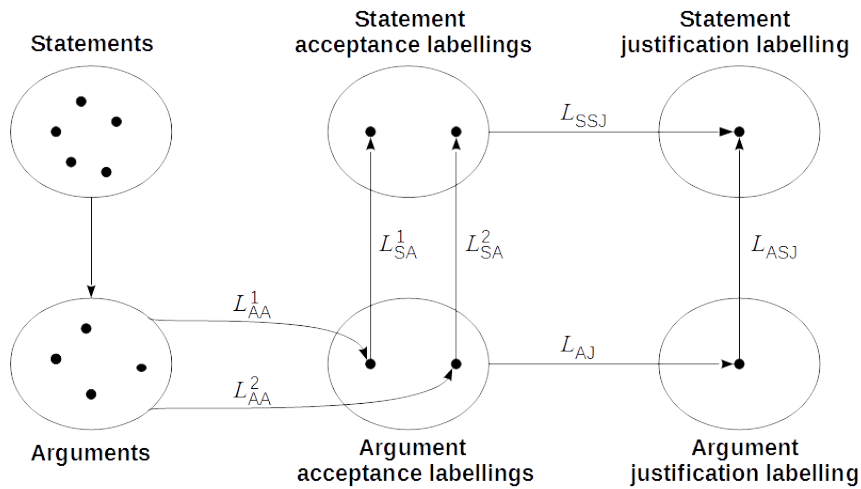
Statements

Statement acceptance labellings

Statement justification labelling

$L_{\text{SSJ}}$

$L^1_{\text{SA}}$

$L^2_{\text{SA}}$

$L_{\text{ASJ}}$

$L^1_{\text{AA}}$

$L^2_{\text{AA}}$

$L_{\text{AJ}}$

Arguments

Argument acceptance labellings

Argument justification labelling